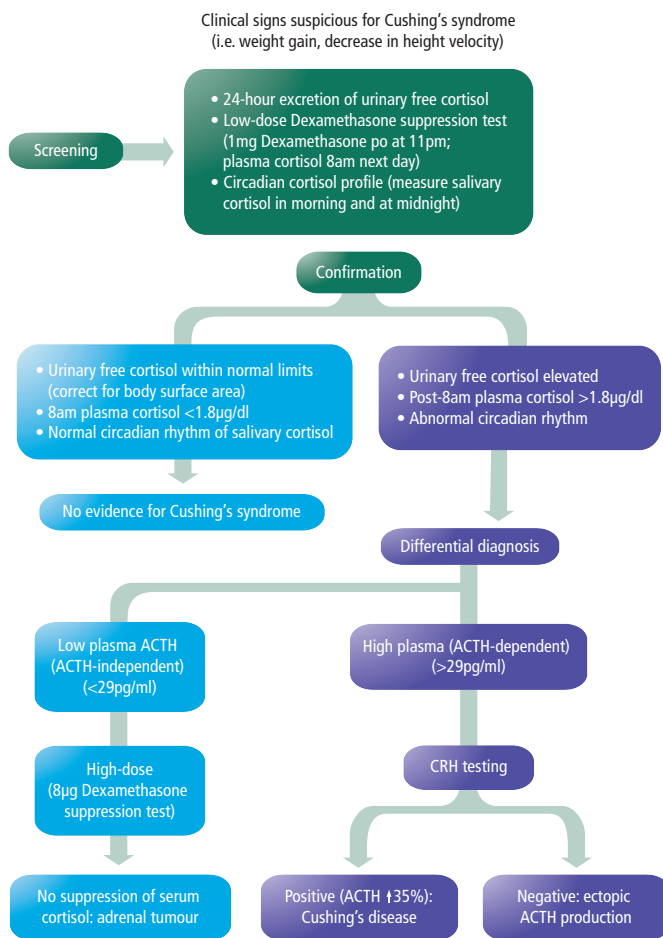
Clinical signs suspicious for Cushing's syndrome
(i.e. weight gain, decrease in height velocity)

Screening

• 24-hour excretion of urinary free cortisol
• Low-dose Dexamethasone suppression test (1mg Dexamethasone po at 11pm; plasma cortisol 8am next day)
• Circadian cortisol profile (measure salivary cortisol in morning and at midnight)

Confirmation

• Urinary free cortisol within normal limits (correct for body surface area)
• 8am plasma cortisol <1.8μg/dl
• Normal circadian rhythm of salivary cortisol

No evidence for Cushing's syndrome

• Urinary free cortisol elevated
• Post-8am plasma cortisol >1.8μg/dl
• Abnormal circadian rhythm

Differential diagnosis

Low plasma ACTH (ACTH-independent) (<29pg/ml)

High-dose (8μg Dexamethasone suppression test)

No suppression of serum cortisol: adrenal tumour

High plasma (ACTH-dependent) (>29pg/ml)

CRH testing

Positive (ACTH ↑35%): Cushing's disease

Negative: ectopic ACTH production